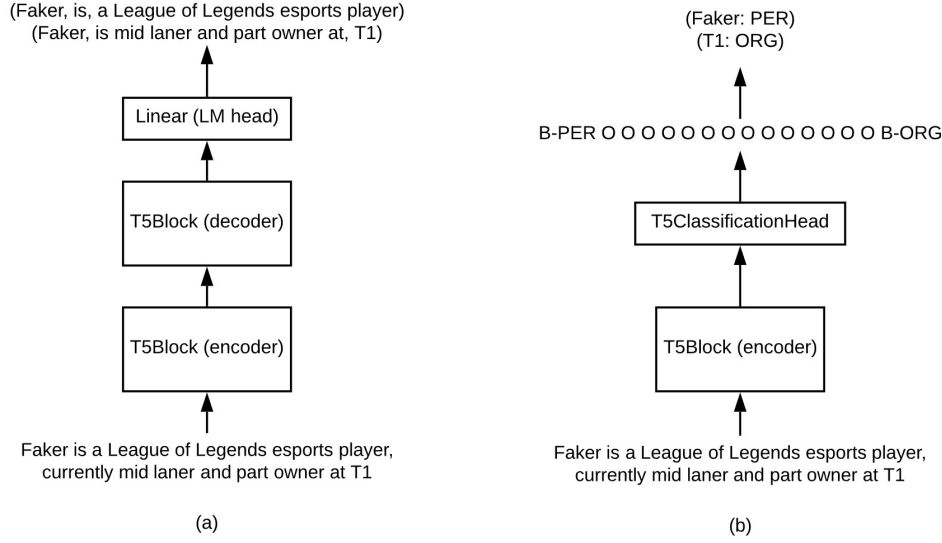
(Faker, is, a League of Legends esports player)
(Faker, is mid laner and part owner at, T1)

Linear (LM head)

T5Block (decoder)

T5Block (encoder)

Faker is a League of Legends esports player, currently mid laner and part owner at T1

(a)

(Faker: PER)
(T1: ORG)

B-PER O O O O O O O O O O O O O O B-ORG

T5ClassificationHead

T5Block (encoder)

Faker is a League of Legends esports player, currently mid laner and part owner at T1

(b)